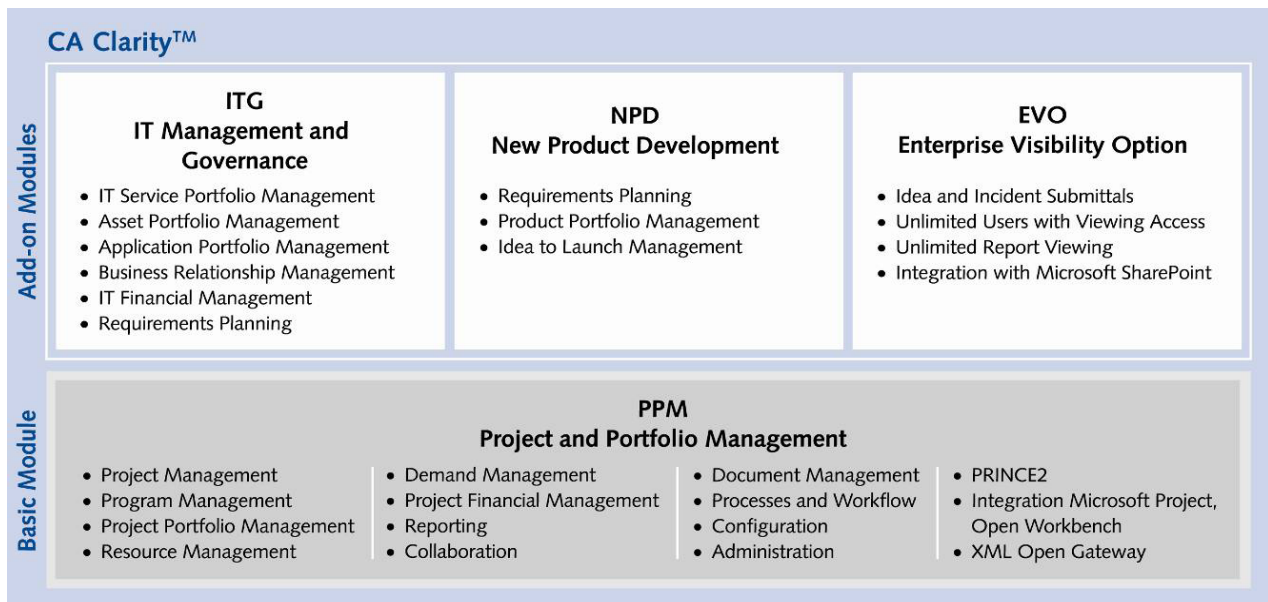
CA Clarity™

Add-on Modules

ITG
IT Management and Governance

• IT Service Portfolio Management
• Asset Portfolio Management
• Application Portfolio Management
• Business Relationship Management
• IT Financial Management
• Requirements Planning

NPD
New Product Development

• Requirements Planning
• Product Portfolio Management
• Idea to Launch Management

EVO
Enterprise Visibility Option

• Idea and Incident Submittals
• Unlimited Users with Viewing Access
• Unlimited Report Viewing
• Integration with Microsoft SharePoint

Basic Module

PPM
Project and Portfolio Management

• Project Management
• Program Management
• Project Portfolio Management
• Resource Management

• Demand Management
• Project Financial Management
• Reporting
• Collaboration

• Document Management
• Processes and Workflow
• Configuration
• Administration

• PRINCE2
• Integration Microsoft Project, Open Workbench
• XML Open Gateway